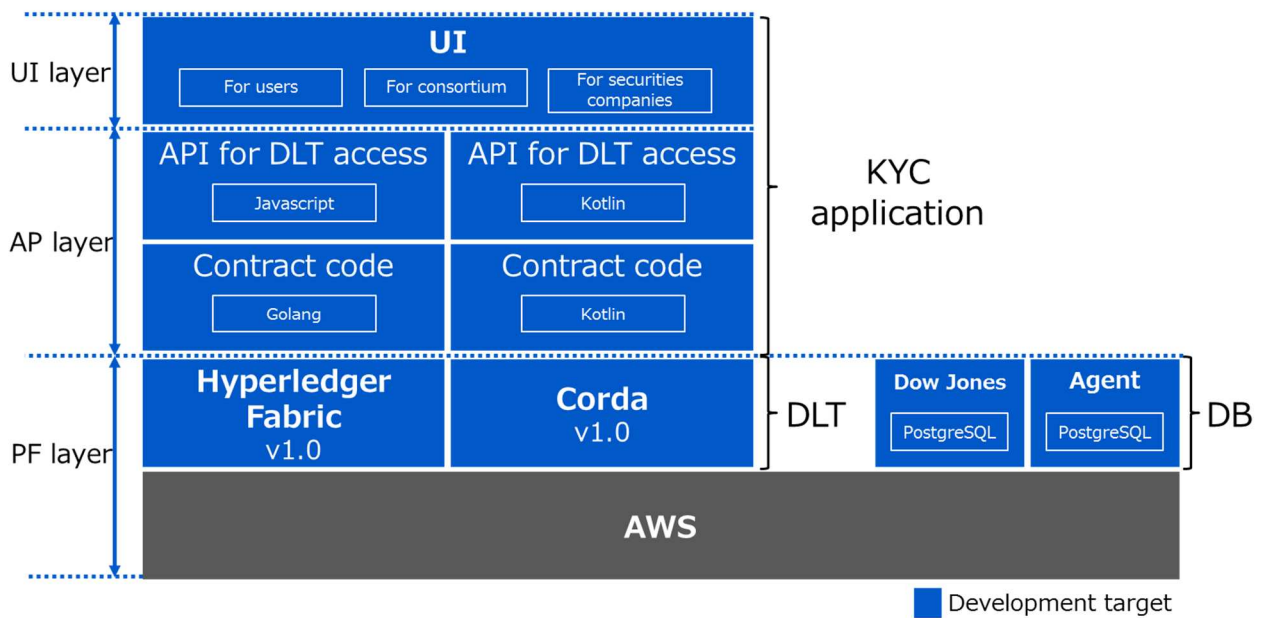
UI layer

UI

For users

For consortium

For securities companies

AP layer

API for DLT access

Javascript

API for DLT access

Kotlin

Contract code

Golang

Contract code

Kotlin

KYC application

PF layer

Hyperledger Fabric v1.0

Corda v1.0

DLT

Dow Jones

PostgreSQL

Agent

PostgreSQL

DB

AWS

Development target